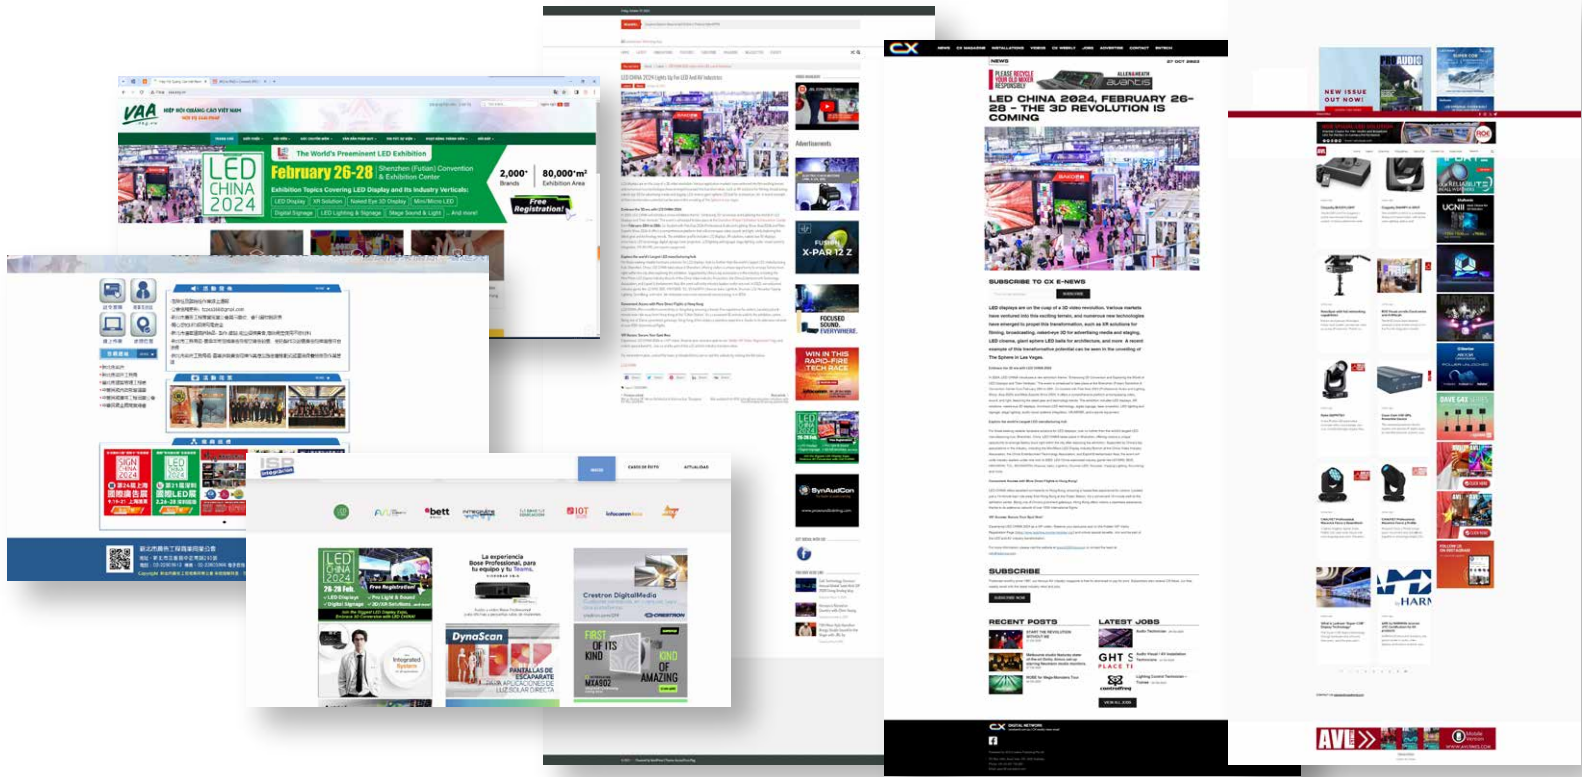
VAA
LED CHINA 2024
The World's Preeminent LED Exhibition
February 26-28
Shenzhen (Futian) Convention & Exhibition Center
2,000+ Brands
80,000+m² Exhibition Area
Exhibition Topics Covering LED Display and Its Industry Verticals:
LED Display
XR Solution
Naked Eye 3D Display
Mini/Micro LED
Digital Signage
LED Lighting & Signage
Stage Sound & Light
... And more!
Free Registration

SIGN CHINA 2024
LED CHINA 2024

CX
NEWS
LED CHINA 2024, FEBRUARY 26-28 – THE 3D REVOLUTION IS COMING
SUBSCRIBE TO CX E-NEWS
SUBSCRIBE
RECENT POSTS
LATEST JOBS

FOCUSED SOUND. EVERYWHERE.
WIN IN THIS RAPID-FIRE TECH RACE
FUSION X-PAR 12 Z
SynAudCon

•bett
IOT
LED CHINA 2024
26-28 Feb.
Free Registration
DynaScan
Crestron DigitalMedia
CRESTRON
FIRST OF ITS KIND
KIND OF AMAZING
La experiencia Bose Professional, para tu equipo y tu Teams.
PANTALLAS DE ESCAPARATE

NEW ISSUE OUT NOW!
UCNII
DAVE SAX
AVL
HARM